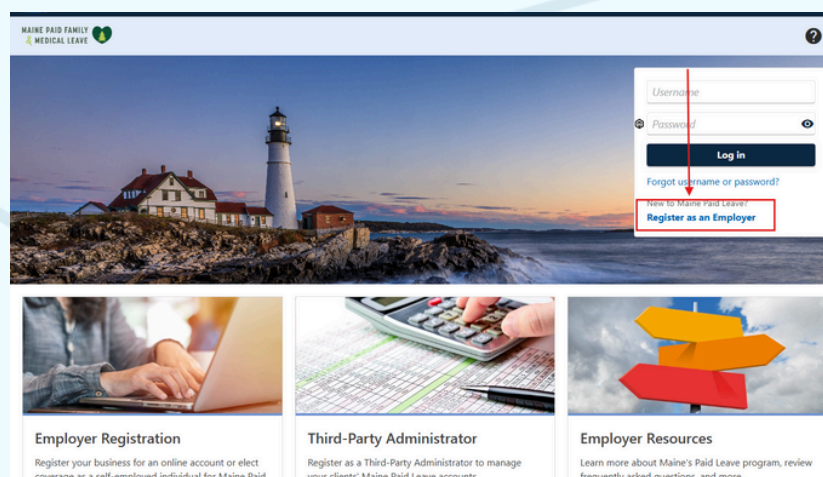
MAINE PAID FAMILY & MEDICAL LEAVE

?

Username

Password

Log in

Forgot username or password?

New to Maine Paid Leave?

Register as an Employer

Employer Registration

Register your business for an online account or elect coverage as a self-employed individual for Maine Paid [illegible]

Third-Party Administrator

Register as a Third-Party Administrator to manage your clients' Maine Paid Leave accounts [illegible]

Employer Resources

Learn more about Maine's Paid Leave program, review frequently asked questions, and more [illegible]